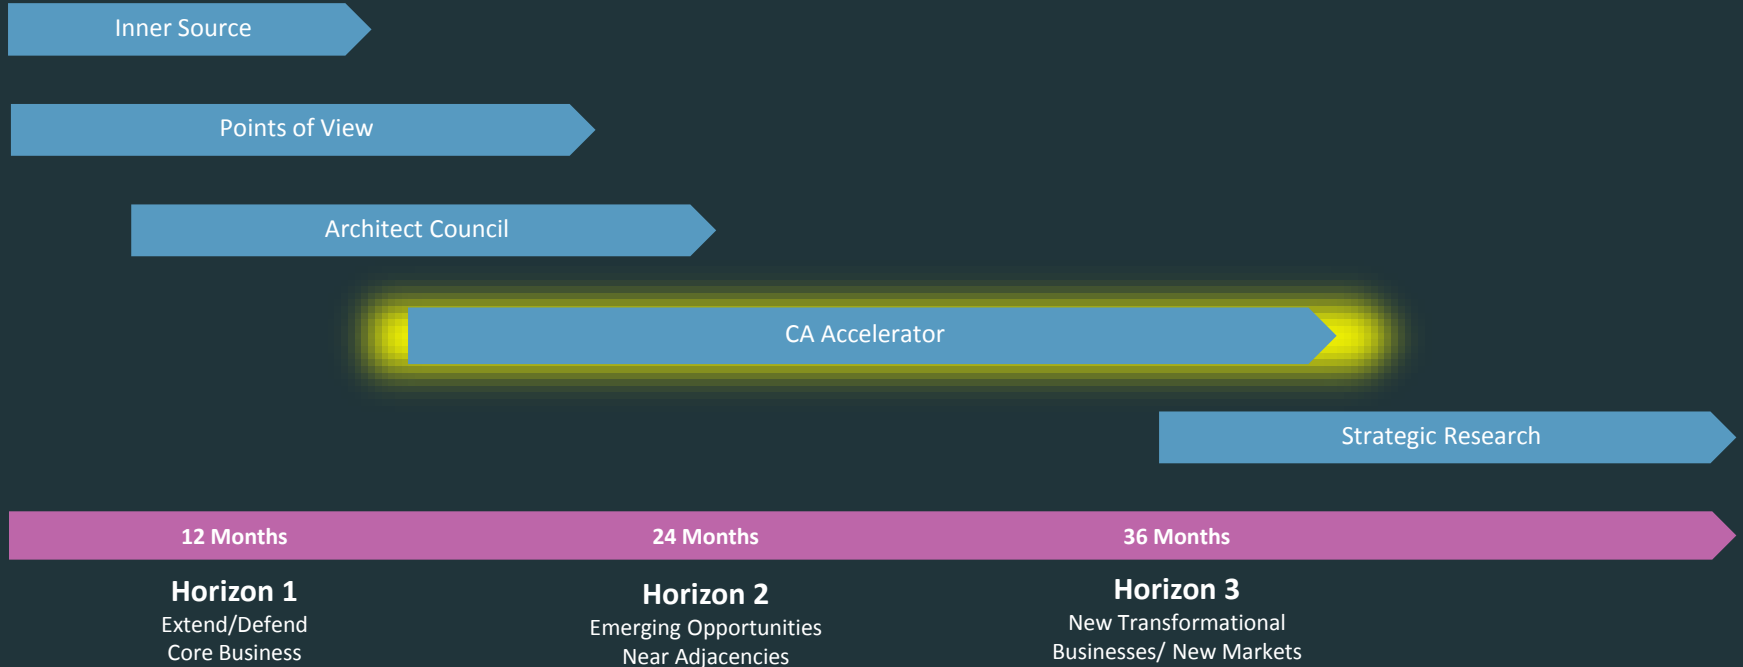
Inner Source

Points of View

Architect Council

CA Accelerator

Strategic Research

12 Months

24 Months

36 Months

Horizon 1
Extend/Defend
Core Business

Horizon 2
Emerging Opportunities
Near Adjacencies

Horizon 3
New Transformational
Businesses/ New Markets